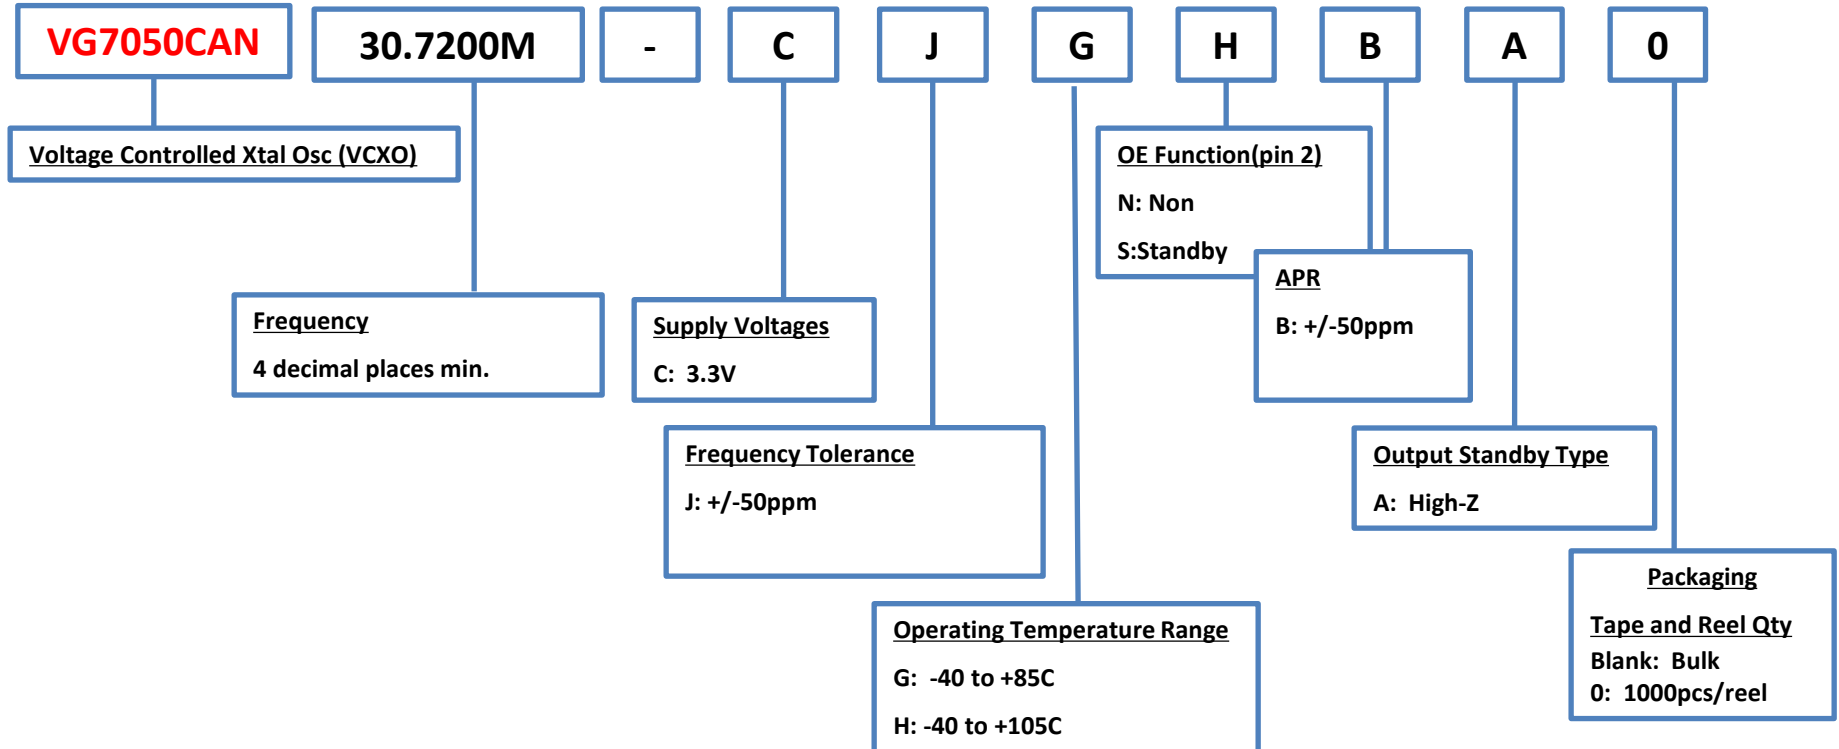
VG7050CAN

30.7200M

-

C

J

G

H

B

A

0

Voltage Controlled Xtal Osc (VCXO)

Frequency

4 decimal places min.

Supply Voltages

C: 3.3V

Frequency Tolerance

J: +/-50ppm

Operating Temperature Range

G: -40 to +85C

H: -40 to +105C

OE Function(pin 2)

N: Non

S:Standby

APR

B: +/-50ppm

Output Standby Type

A: High-Z

Packaging

Tape and Reel Qty

Blank: Bulk

0: 1000pcs/reel